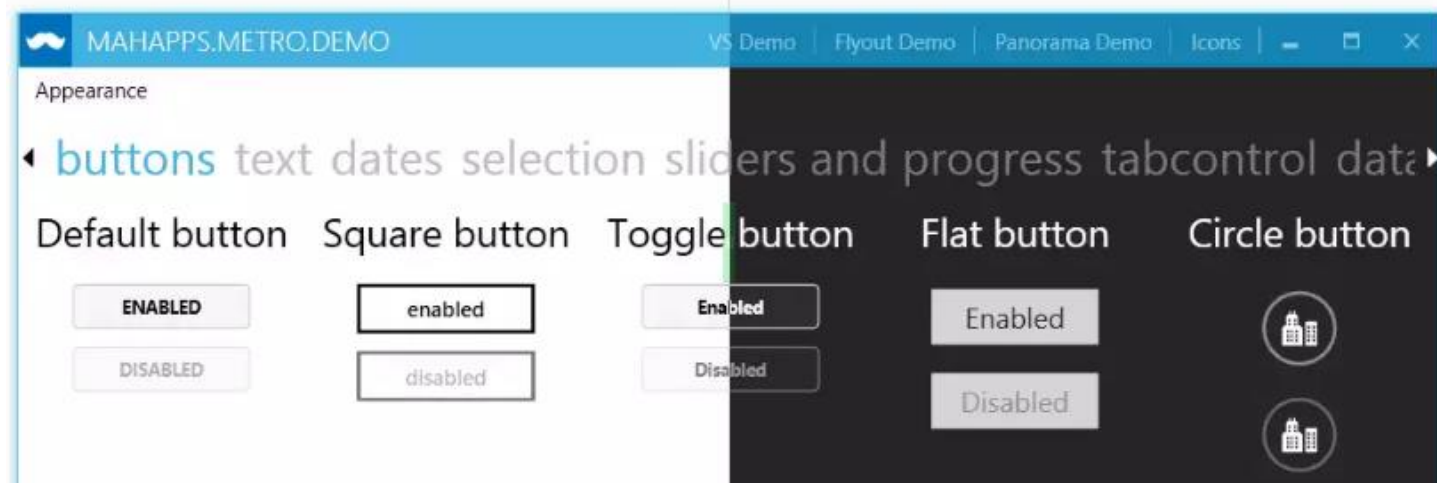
MAHAPPS.METRO.DEMO

VS Demo | Flyout Demo | Panorama Demo | Icons

Appearance

buttons text dates selection sliders and progress tabcontrol data

Default button Square button Toggle button Flat button Circle button

ENABLED

DISABLED

enabled

disabled

Enabled

Disabled

Enabled

Disabled